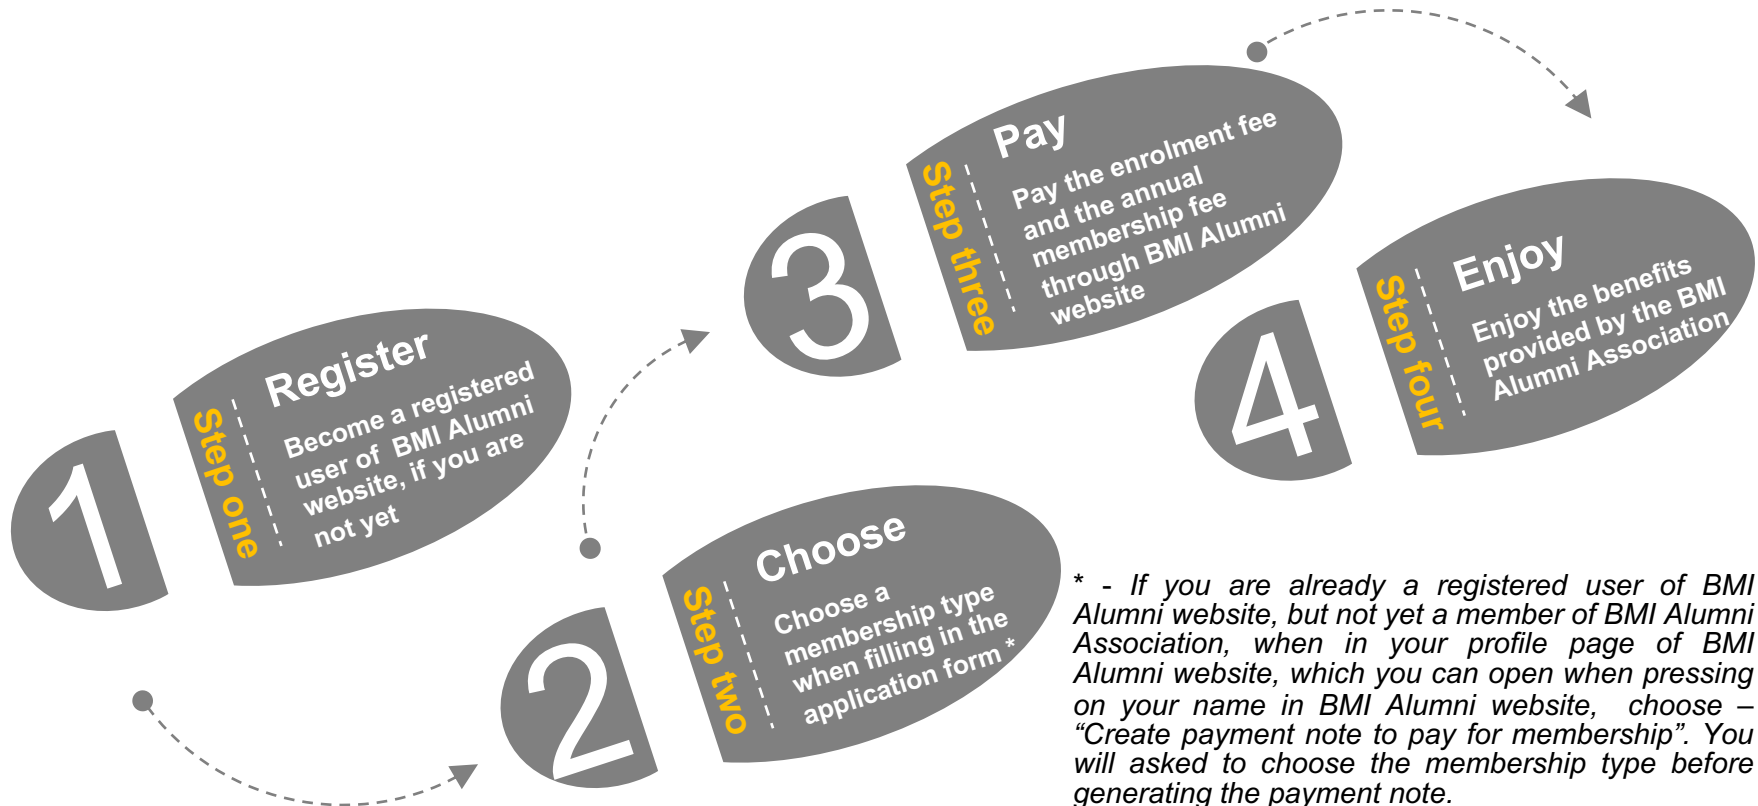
1

Step one

Register

Become a registered user of BMI Alumni website, if you are not yet

2

Step two

Choose

Choose a membership type when filling in the application form *

3

Step three

Pay

Pay the enrolment fee and the annual membership fee through BMI Alumni website

4

Step four

Enjoy

Enjoy the benefits provided by the BMI Alumni Association

* - If you are already a registered user of BMI Alumni website, but not yet a member of BMI Alumni Association, when in your profile page of BMI Alumni website, which you can open when pressing on your name in BMI Alumni website, choose – “Create payment note to pay for membership”. You will asked to choose the membership type before generating the payment note.